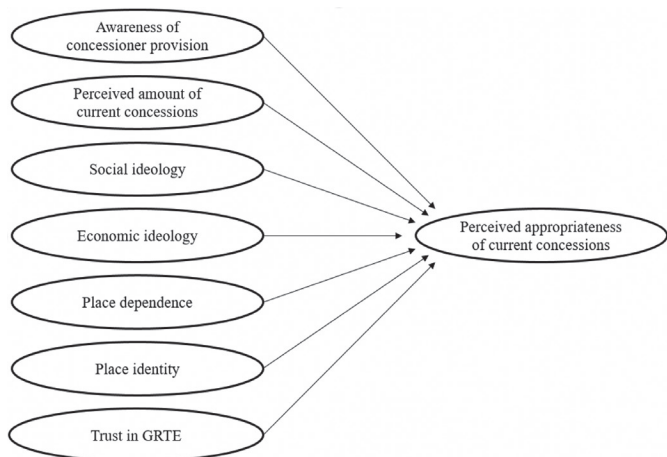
Awareness of concessioner provision

Perceived amount of current concessions

Social ideology

Economic ideology

Place dependence

Place identity

Trust in GRTE

Perceived appropriateness of current concessions